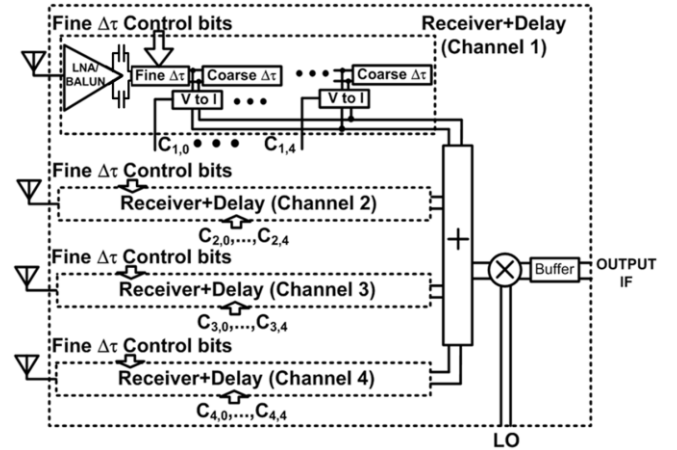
Fine $\Delta\tau$ Control bits

Receiver+Delay (Channel 1)

LNA/ BALUN

Fine $\Delta\tau$

Coarse $\Delta\tau$

Coarse $\Delta\tau$

V to I

V to I

$C_{1,0}$

$C_{1,4}$

Fine $\Delta\tau$ Control bits

Receiver+Delay (Channel 2)

$C_{2,0},\ldots,C_{2,4}$

Fine $\Delta\tau$ Control bits

Receiver+Delay (Channel 3)

$C_{3,0},\ldots,C_{3,4}$

Fine $\Delta\tau$ Control bits

Receiver+Delay (Channel 4)

$C_{4,0},\ldots,C_{4,4}$

+

Buffer

OUTPUT IF

LO